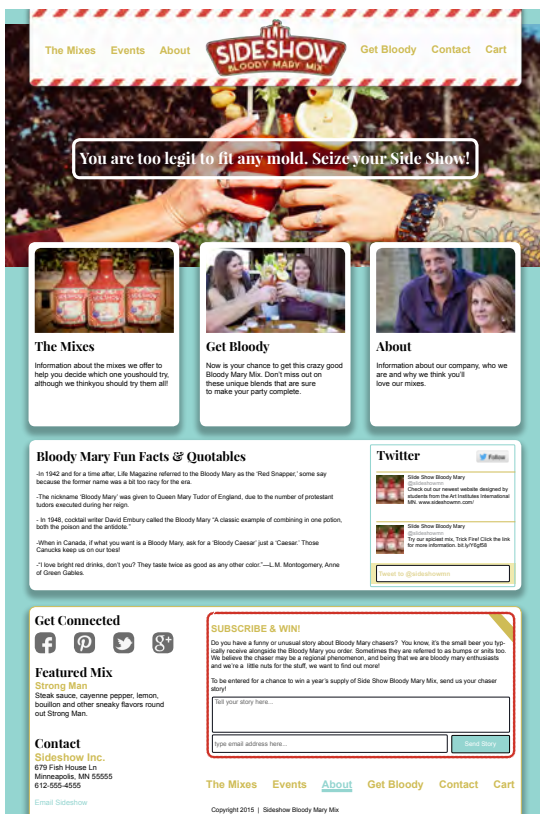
The Mixes Events About

SIDESHOW
BLOODY MARY MIX

Get Bloody Contact Cart

You are too legit to fit any mold. Seize your Side Show!

The Mixes
Information about the mixes we offer to help you decide which one youshould try, although we thinkyou should try them all!

Get Bloody
Now is your chance to get this crazy good Bloody Mary Mix. Don't miss out on these unique blends that are sure to make your party complete.

About
Information about our company, who we are and why we think you'll love our mixes.

Bloody Mary Fun Facts & Quotables

-In 1942 and for a time after, Life Magazine referred to the Bloody Mary as the 'Red Snapper,' some say because the former name was a bit too racy for the era.

-The nickname 'Bloody Mary' was given to Queen Mary Tudor of England, due to the number of protestant tudors executed during her reign.

- In 1948, cocktail writer David Embury called the Bloody Mary "A classic example of combining in one potion, both the poison and the antidote."

-When in Canada, if what you want is a Bloody Mary, ask for a 'Bloody Caesar' just a 'Caesar.' Those Canucks keep us on our toes!

-"I love bright red drinks, don't you? They taste twice as good as any other color."—L.M. Montgomery, Anne of Green Gables.

Twitter
Follow

Side Show Bloody Mary
@sideshowmn
Check out our newest website designed by students from the Art Institutes International MN. www.sideshowmn.com/

Side Show Bloody Mary
@sideshowmn
Try our spiciest mix, Trick Fire! Click the link for more information. bit.ly/Y6gf68

Tweet to @sideshowmn

Get Connected

Featured Mix
Strong Man
Steak sauce, cayenne pepper, lemon, bouillon and other sneaky flavors round out Strong Man.

Contact
Sideshow Inc.
679 Fish House Ln
Minneapolis, MN 55555
612-555-4555

Email Sideshow

SUBSCRIBE & WIN!
Do you have a funny or unusual story about Bloody Mary chasers? You know, it's the small beer you typically receive alongside the Bloody Mary you order. Sometimes they are referred to as bumps or snits too. We believe the chaser may be a regional phenomenon, and being that we are bloody mary enthusiasts and we're a little nuts for the stuff, we want to find out more!

To be entered for a chance to win a year's supply of Side Show Bloody Mary Mix, send us your chaser story!

Tell your story here...

type email address here...

Send Story

The Mixes Events About Get Bloody Contact Cart

Copyright 2015 | Sideshow Bloody Mary Mix